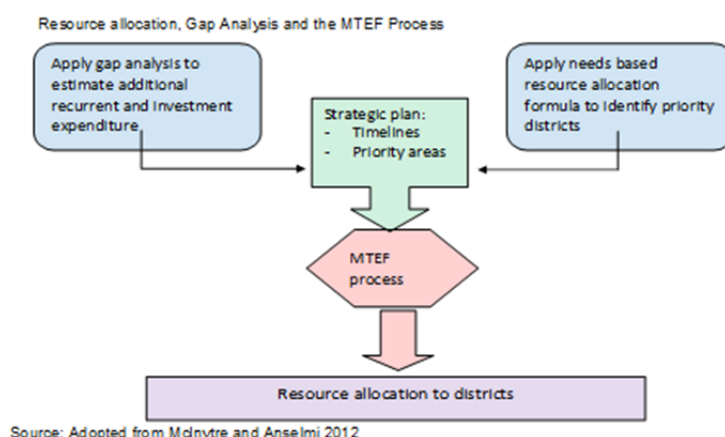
Resource allocation, Gap Analysis and the MTEF Process

Apply gap analysis to estimate additional recurrent and investment expenditure

Strategic plan:
- Timelines
- Priority areas

Apply needs based resource allocation formula to identify priority districts

MTEF process

Resource allocation to districts

Source: Adopted from McIntyre and Anselmi 2012